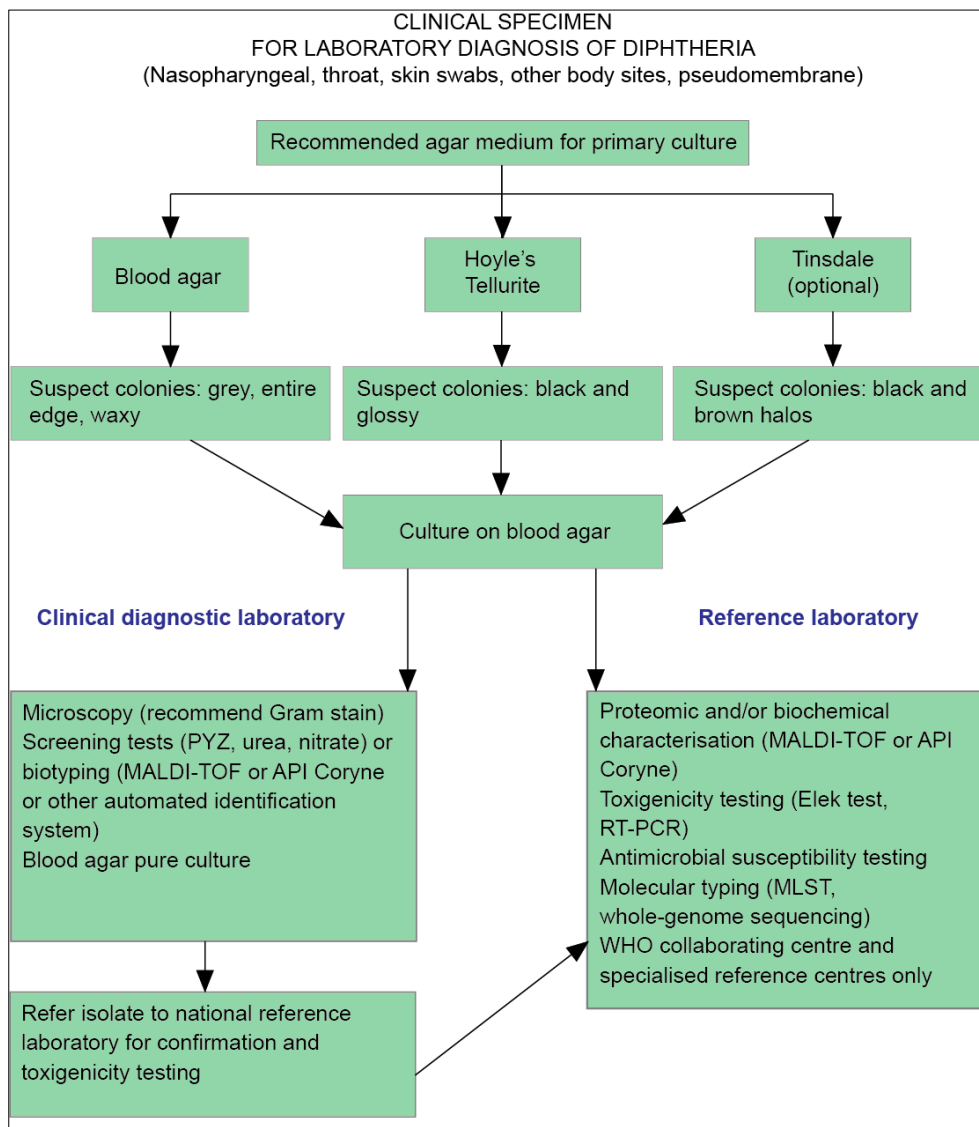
CLINICAL SPECIMEN
FOR LABORATORY DIAGNOSIS OF DIPHTHERIA
(Nasopharyngeal, throat, skin swabs, other body sites, pseudomembrane)

Recommended agar medium for primary culture

Blood agar

Hoyle's Tellurite

Tinsdale (optional)

Suspect colonies: grey, entire edge, waxy

Suspect colonies: black and glossy

Suspect colonies: black and brown halos

Culture on blood agar

Clinical diagnostic laboratory

Reference laboratory

Microscopy (recommend Gram stain)
Screening tests (PYZ, urea, nitrate) or biotyping (MALDI-TOF or API Coryne or other automated identification system)
Blood agar pure culture

Proteomic and/or biochemical characterisation (MALDI-TOF or API Coryne)
Toxigenicity testing (Elek test, RT-PCR)
Antimicrobial susceptibility testing
Molecular typing (MLST, whole-genome sequencing)
WHO collaborating centre and specialised reference centres only

Refer isolate to national reference laboratory for confirmation and toxigenicity testing